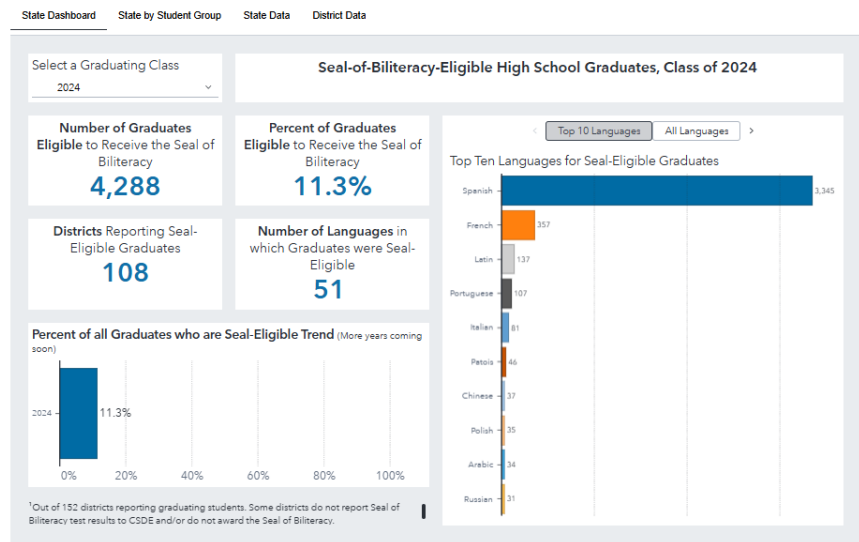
State Dashboard | State by Student Group | State Data | District Data

Select a Graduating Class
2024

Seal-of-Biliteracy-Eligible High School Graduates, Class of 2024

Number of Graduates Eligible to Receive the Seal of Biliteracy
4,288

Percent of Graduates Eligible to Receive the Seal of Biliteracy
11.3%

Districts Reporting Seal-Eligible Graduates
108

Number of Languages in which Graduates were Seal-Eligible
51

Top 10 Languages | All Languages

Top Ten Languages for Seal-Eligible Graduates

| Language | Count |
|---|---|
| Spanish | 3,345 |
| French | 357 |
| Latin | 137 |
| Portuguese | 107 |
| Italian | 81 |
| Patois | 46 |
| Chinese | 37 |
| Polish | 35 |
| Arabic | 34 |
| Russian | 31 |

Percent of all Graduates who are Seal-Eligible Trend (More years coming soon)

2024 11.3%

0% 20% 40% 60% 80% 100%

$^1$Out of 152 districts reporting graduating students. Some districts do not report Seal of Biliteracy test results to CSDE and/or do not award the Seal of Biliteracy.